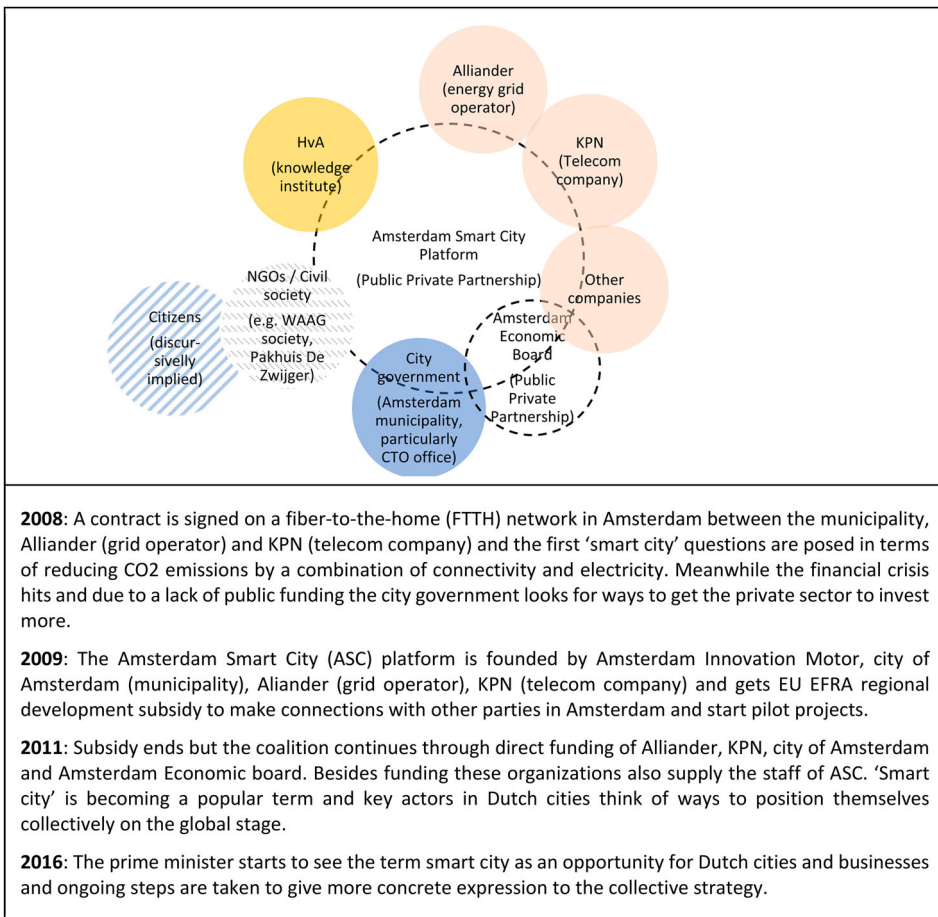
Alliander (energy grid operator)

HvA (knowledge institute)

KPN (Telecom company)

Amsterdam Smart City Platform

(Public Private Partnership)

NGOs / Civil society

(e.g. WAAG society, Pakhuis De Zwijger)

Other companies

Citizens

(discur-sivelly implied)

Amsterdam Economic Board

(Public Private Partnership)

City government

(Amsterdam municipality, particularly CTO office)

**2008**: A contract is signed on a fiber-to-the-home (FTTH) network in Amsterdam between the municipality, Alliander (grid operator) and KPN (telecom company) and the first 'smart city' questions are posed in terms of reducing CO2 emissions by a combination of connectivity and electricity. Meanwhile the financial crisis hits and due to a lack of public funding the city government looks for ways to get the private sector to invest more.

**2009**: The Amsterdam Smart City (ASC) platform is founded by Amsterdam Innovation Motor, city of Amsterdam (municipality), Aliander (grid operator), KPN (telecom company) and gets EU EFRA regional development subsidy to make connections with other parties in Amsterdam and start pilot projects.

**2011**: Subsidy ends but the coalition continues through direct funding of Alliander, KPN, city of Amsterdam and Amsterdam Economic board. Besides funding these organizations also supply the staff of ASC. 'Smart city' is becoming a popular term and key actors in Dutch cities think of ways to position themselves collectively on the global stage.

**2016**: The prime minister starts to see the term smart city as an opportunity for Dutch cities and businesses and ongoing steps are taken to give more concrete expression to the collective strategy.